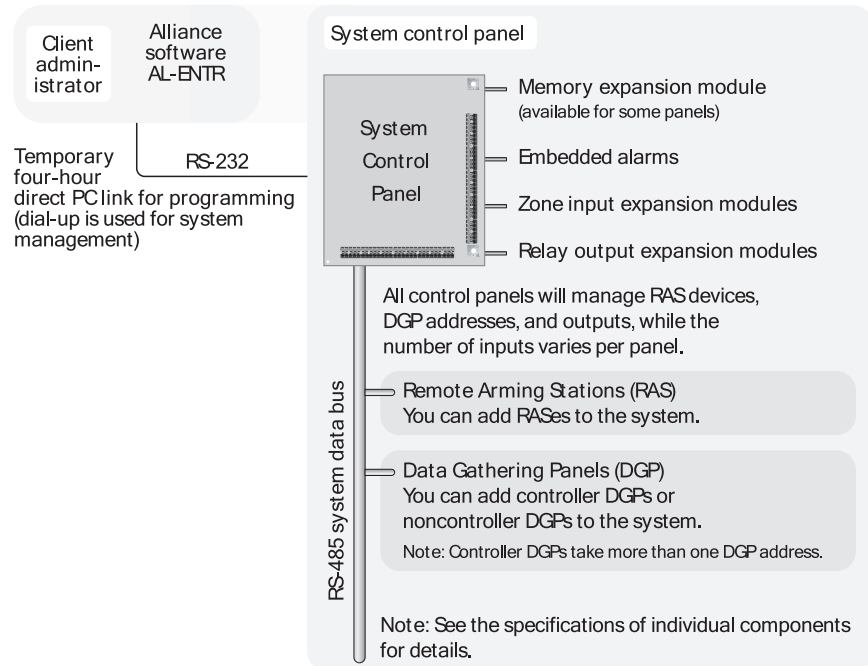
Client administrator

Alliance software AL-ENTR

Temporary four-hour direct PC link for programming (dial-up is used for system management)

RS-232

System control panel

System Control Panel

Memory expansion module (available for some panels)

Embedded alarms

Zone input expansion modules

Relay output expansion modules

All control panels will manage RAS devices, DGP addresses, and outputs, while the number of inputs varies per panel.

RS-485 system data bus

Remote Arming Stations (RAS)
You can add RASes to the system.

Data Gathering Panels (DGP)
You can add controller DGPs or noncontroller DGPs to the system.
Note: Controller DGPs take more than one DGP address.

Note: See the specifications of individual components for details.